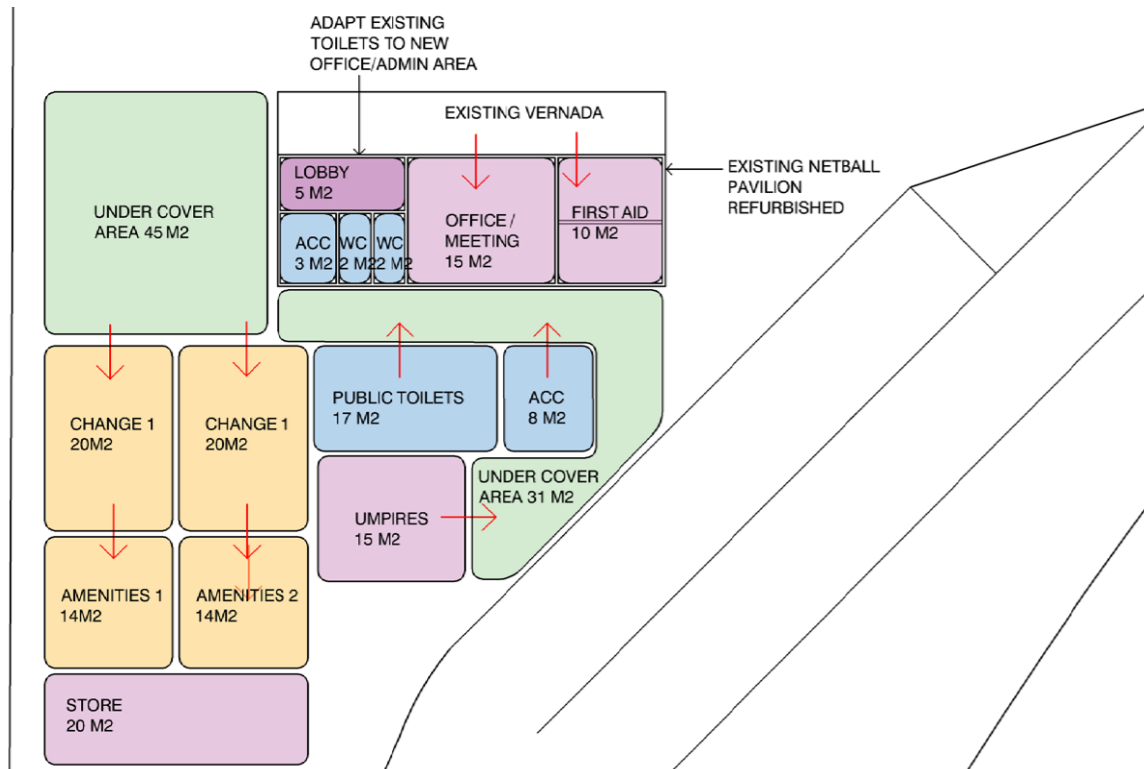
ADAPT EXISTING TOILETS TO NEW OFFICE/ADMIN AREA

EXISTING VERNADA

EXISTING NETBALL PAVILION REFURBISHED

UNDER COVER AREA 45 M2

LOBBY 5 M2

ACC 3 M2

WC 2 M2

WC 2 M2

OFFICE / MEETING 15 M2

FIRST AID 10 M2

PUBLIC TOILETS 17 M2

ACC 8 M2

CHANGE 1 20M2

CHANGE 1 20M2

UNDER COVER AREA 31 M2

UMPIRES 15 M2

AMENITIES 1 14M2

AMENITIES 2 14M2

STORE 20 M2